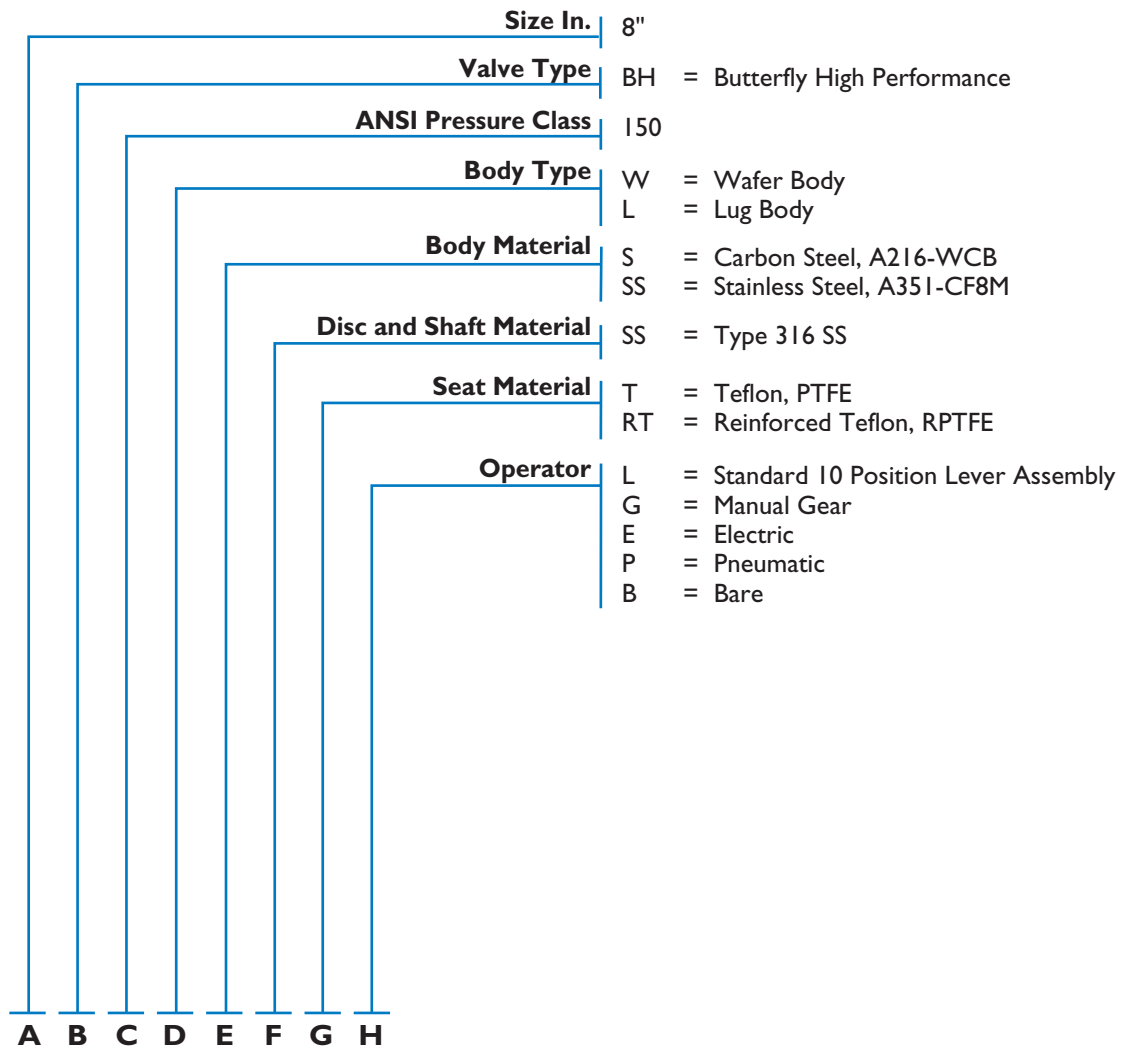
**Size In.** 8"

**Valve Type** BH = Butterfly High Performance

**ANSI Pressure Class** 150

**Body Type** W = Wafer Body
L = Lug Body

**Body Material** S = Carbon Steel, A216-WCB
SS = Stainless Steel, A351-CF8M

**Disc and Shaft Material** SS = Type 316 SS

**Seat Material** T = Teflon, PTFE
RT = Reinforced Teflon, RPTFE

**Operator** L = Standard 10 Position Lever Assembly
G = Manual Gear
E = Electric
P = Pneumatic
B = Bare

A B C D E F G H